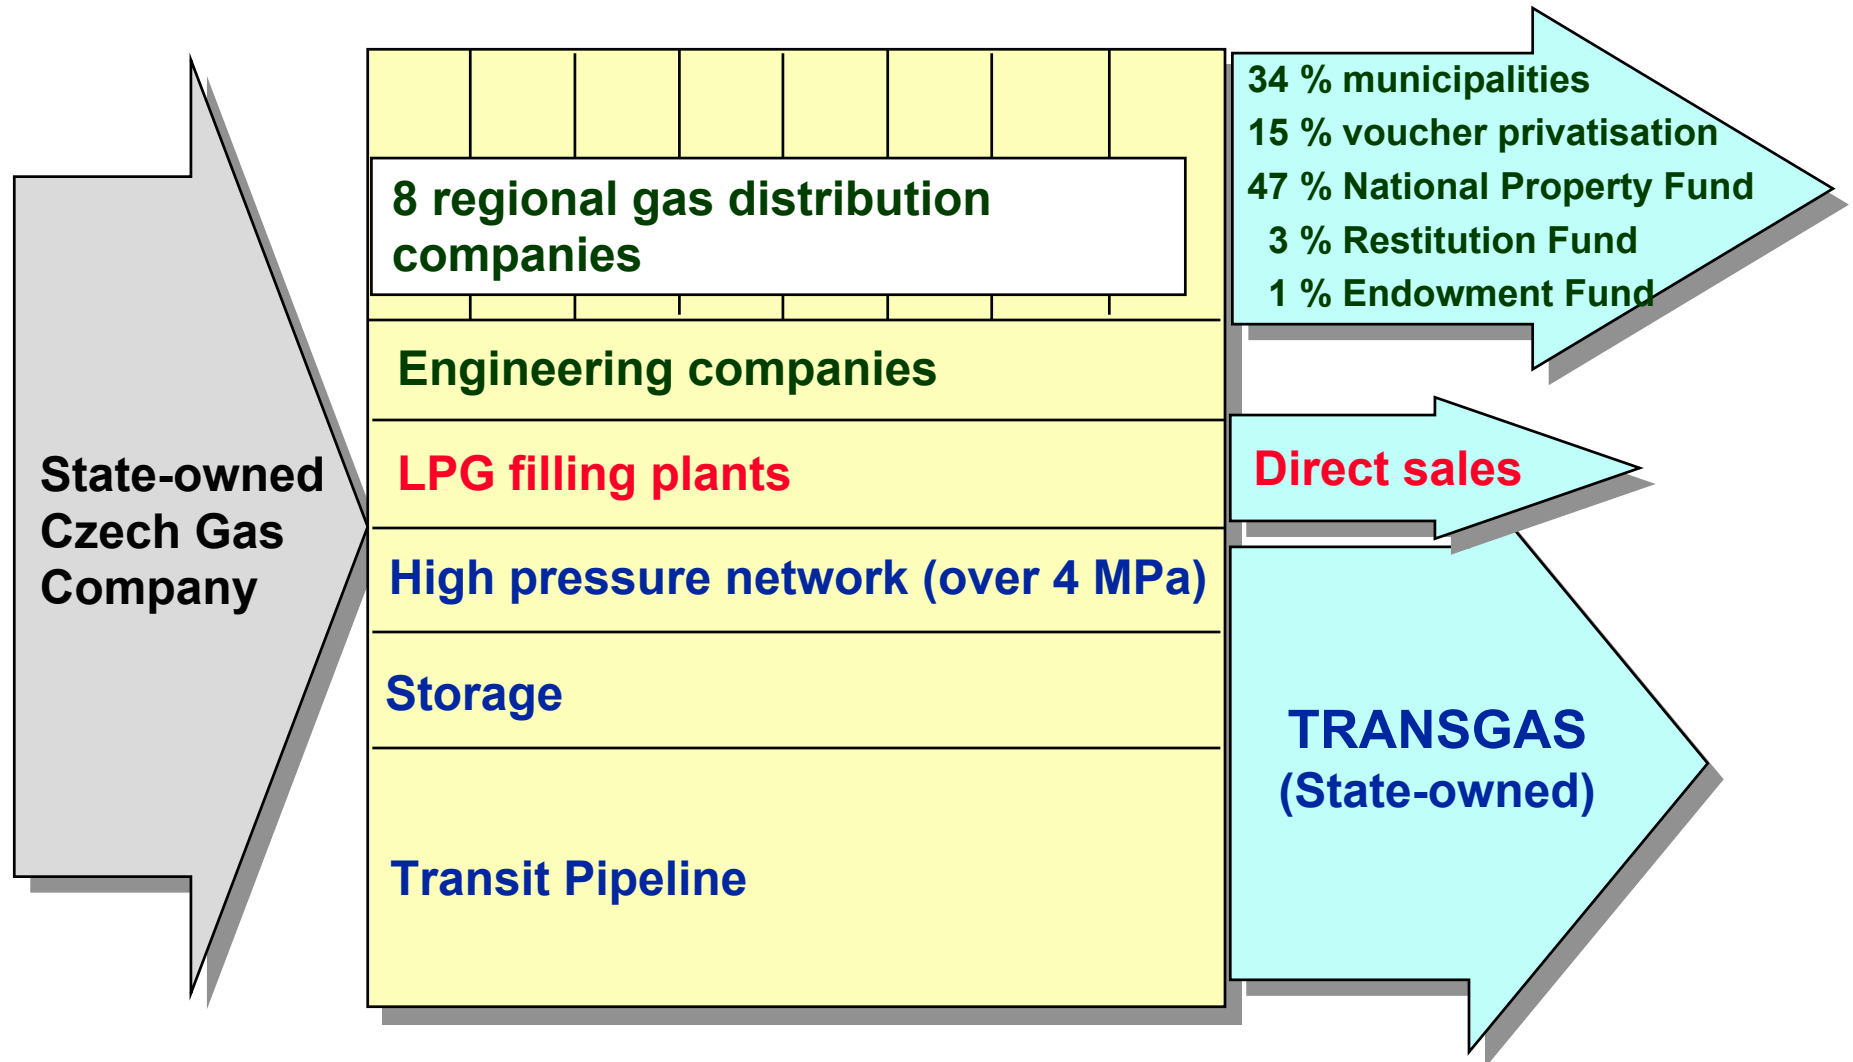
State-owned Czech Gas Company

8 regional gas distribution companies

Engineering companies

LPG filling plants

High pressure network (over 4 MPa)

Storage

Transit Pipeline

34 % municipalities
15 % voucher privatisation
47 % National Property Fund
3 % Restitution Fund
1 % Endowment Fund

Direct sales

TRANSGAS
(State-owned)